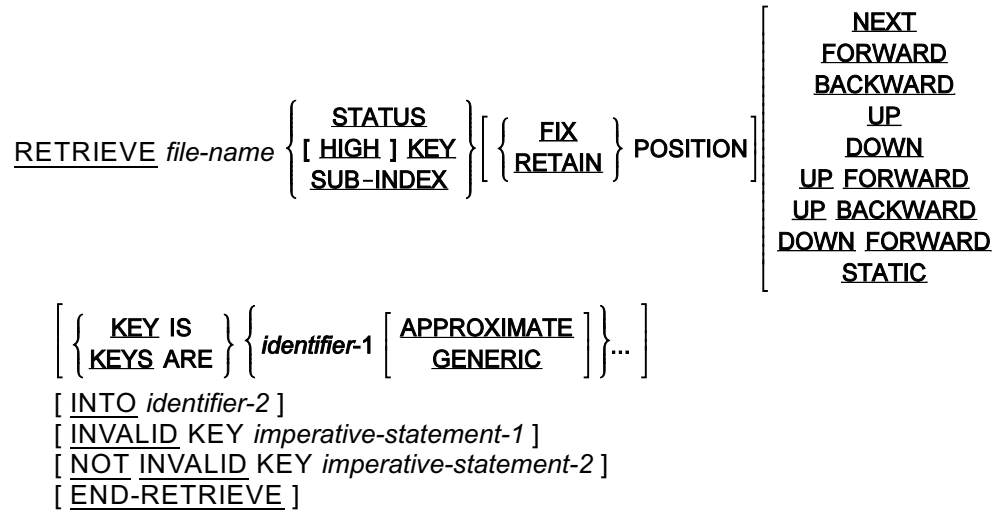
RETRIEVE *file-name* $\left\{ \begin{array}{c} \underline{\text{STATUS}} \\ [\ \underline{\text{HIGH}}\ ]\ \underline{\text{KEY}} \\ \underline{\text{SUB-INDEX}} \end{array} \right\} \left[ \left\{ \begin{array}{c} \underline{\text{FIX}} \\ \underline{\text{RETAIN}} \end{array} \right\} \text{POSITION} \right] \left[ \begin{array}{c} \underline{\text{NEXT}} \\ \underline{\text{FORWARD}} \\ \underline{\text{BACKWARD}} \\ \underline{\text{UP}} \\ \underline{\text{DOWN}} \\ \underline{\text{UP}}\ \underline{\text{FORWARD}} \\ \underline{\text{UP}}\ \underline{\text{BACKWARD}} \\ \underline{\text{DOWN}}\ \underline{\text{FORWARD}} \\ \underline{\text{STATIC}} \end{array} \right]$

$\left[ \left\{ \begin{array}{c} \underline{\text{KEY}}\ \text{IS} \\ \underline{\text{KEYS}}\ \text{ARE} \end{array} \right\} \left\{ \textit{identifier-1} \left[ \begin{array}{c} \underline{\text{APPROXIMATE}} \\ \underline{\text{GENERIC}} \end{array} \right] \right\} \ldots \right]$

[ INTO *identifier-2* ]
[ INVALID KEY *imperative-statement-1* ]
[ NOT INVALID KEY *imperative-statement-2* ]
[ END-RETRIEVE ]